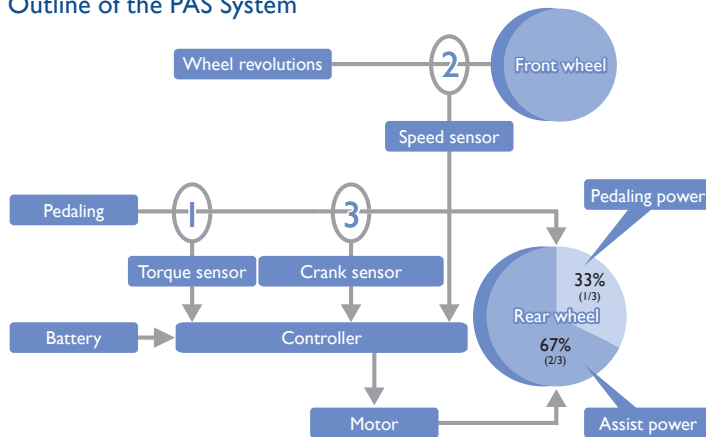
Outline of the PAS System

Wheel revolutions

2

Front wheel

Speed sensor

Pedaling

1

3

Pedaling power

Torque sensor

Crank sensor

33%
(1/3)

Rear wheel

67%
(2/3)

Battery

Controller

Motor

Assist power